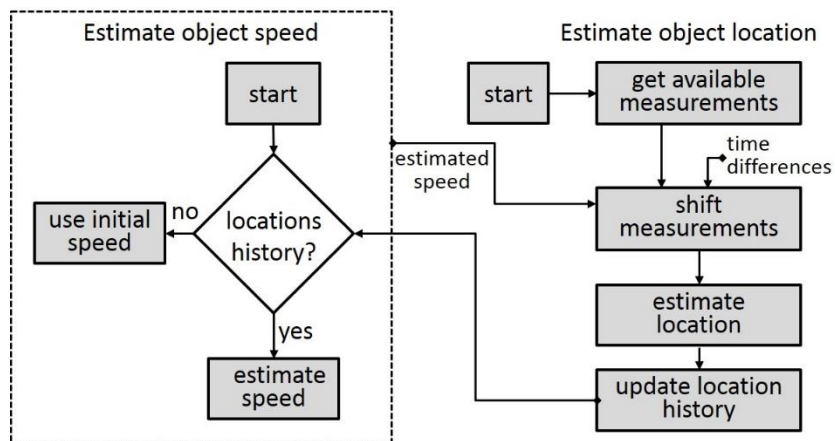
Estimate object speed

start

locations history?

no

use initial speed

yes

estimate speed

estimated speed

Estimate object location

start

get available measurements

time differences

shift measurements

estimate location

update location history